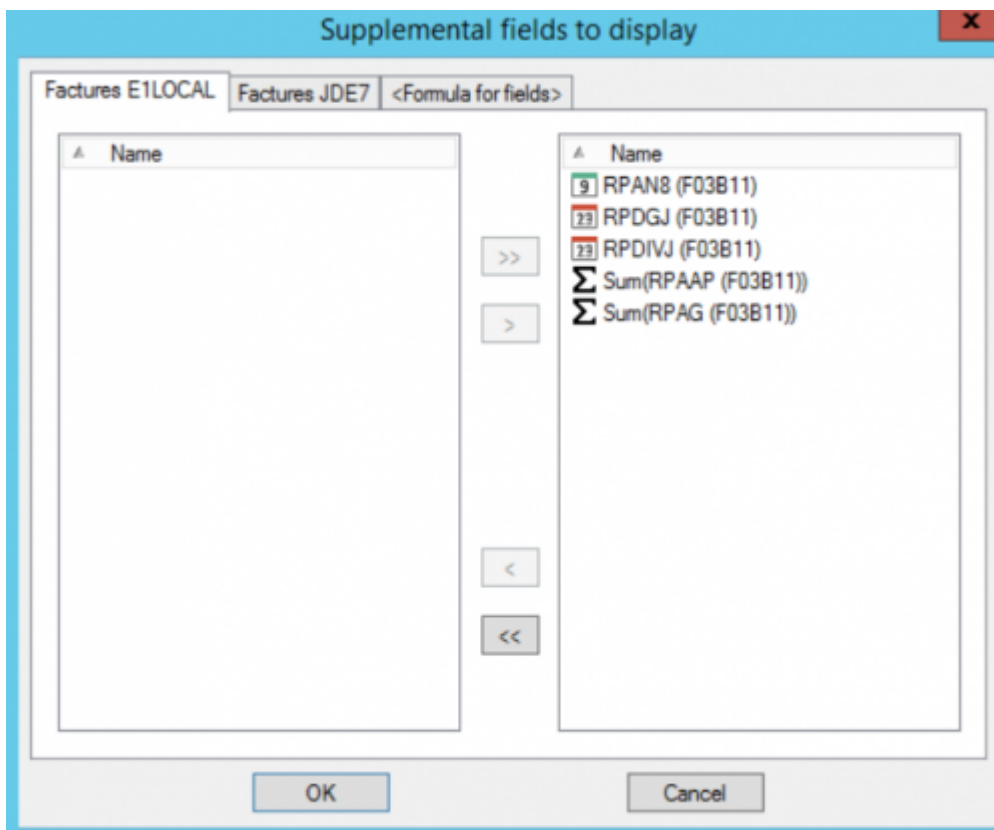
Supplemental fields to display

x

Factures E1LOCAL | Factures JDE7 | <Formula for fields>

Name

Name

9 RPAN8 (F03B11)
23 RPDGJ (F03B11)
23 RPDIVJ (F03B11)
$\Sigma$ Sum(RPAAP (F03B11))
$\Sigma$ Sum(RPAG (F03B11))

>>

>

<

<<

OK

Cancel